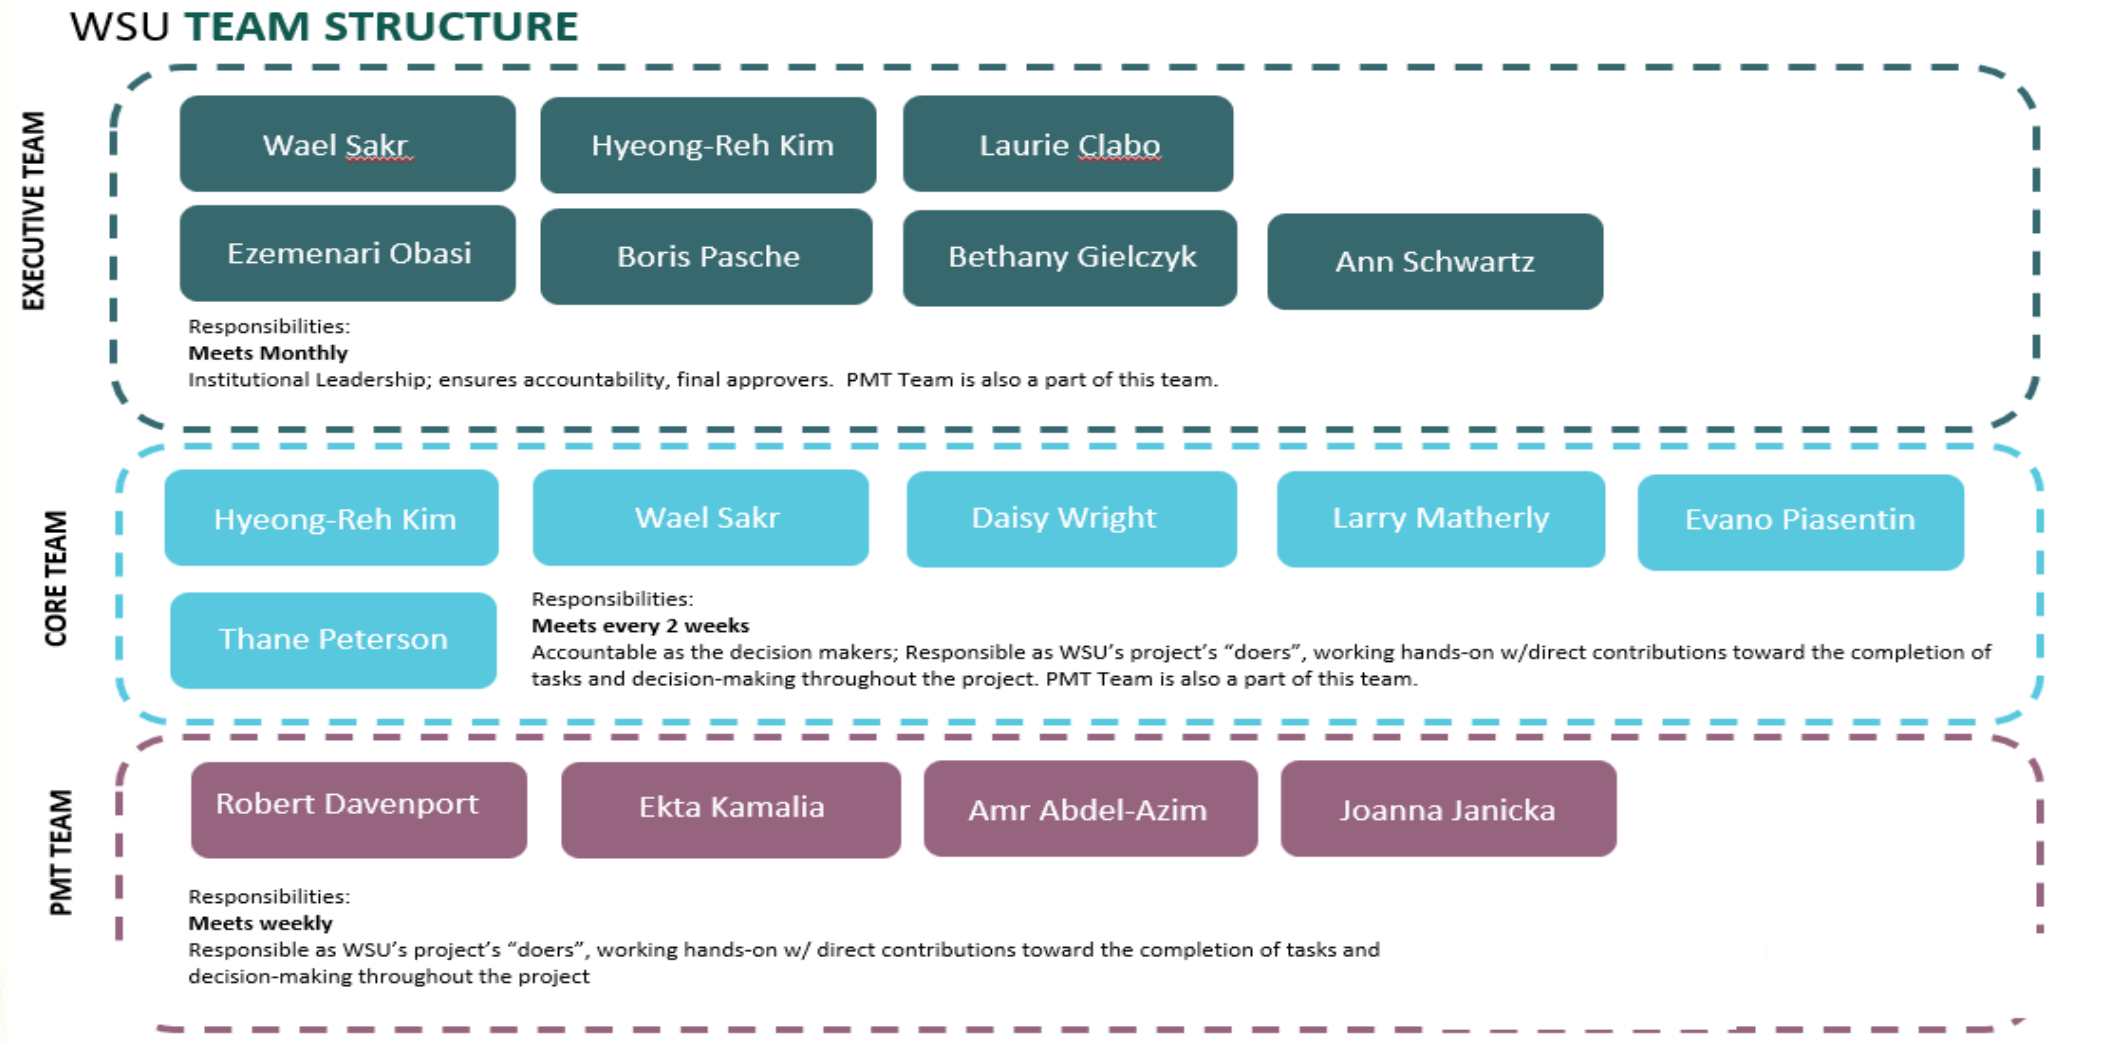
WSU TEAM STRUCTURE

EXECUTIVE TEAM

Wael Sakr

Hyeong-Reh Kim

Laurie Clabo

Ezemenari Obasi

Boris Pasche

Bethany Gielczyk

Ann Schwartz

Responsibilities:
**Meets Monthly**
Institutional Leadership; ensures accountability, final approvers. PMT Team is also a part of this team.

CORE TEAM

Hyeong-Reh Kim

Wael Sakr

Daisy Wright

Larry Matherly

Evano Piasentin

Thane Peterson

Responsibilities:
**Meets every 2 weeks**
Accountable as the decision makers; Responsible as WSU's project's "doers", working hands-on w/direct contributions toward the completion of tasks and decision-making throughout the project. PMT Team is also a part of this team.

PMT TEAM

Robert Davenport

Ekta Kamalia

Amr Abdel-Azim

Joanna Janicka

Responsibilities:
**Meets weekly**
Responsible as WSU's project's "doers", working hands-on w/ direct contributions toward the completion of tasks and decision-making throughout the project